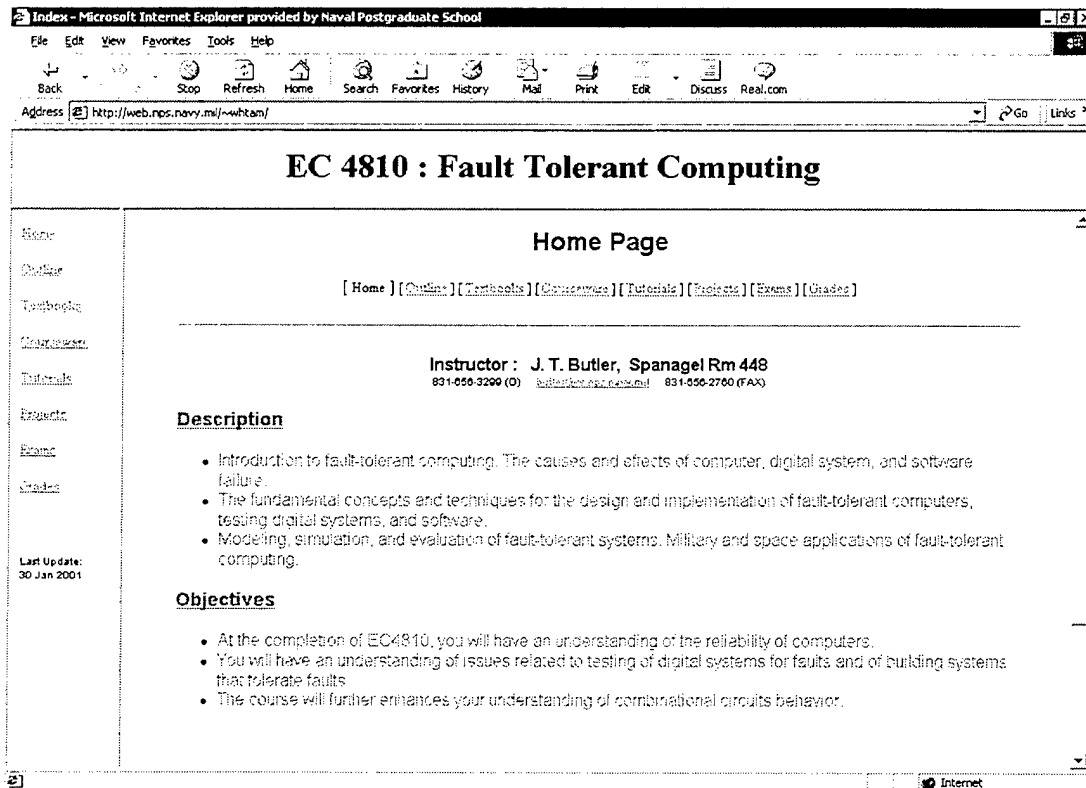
Index - Microsoft Internet Explorer provided by Naval Postgraduate School

File Edit View Favorites Tools Help

Back Stop Refresh Home Search Favorites History Mail Print Edit Discuss Real.com

Address http://web.nps.navy.mil/~whtam/ Go Links

EC 4810 : Fault Tolerant Computing

Home
Outline
Textbooks
Courseware
Tutorials
Projects
Exams
Grades

Last Update: 30 Jan 2001

Home Page

[ Home ] [ Outline ] [ Textbooks ] [ Courseware ] [ Tutorials ] [ Projects ] [ Exams ] [ Grades ]

Instructor : J. T. Butler, Spanagel Rm 448
831-656-3299 (O) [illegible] 831-656-2760 (FAX)

Description

• Introduction to fault-tolerant computing. The causes and effects of computer, digital system, and software failure.
• The fundamental concepts and techniques for the design and implementation of fault-tolerant computers, testing digital systems, and software.
• Modeling, simulation, and evaluation of fault-tolerant systems. Military and space applications of fault-tolerant computing.

Objectives

• At the completion of EC4810, you will have an understanding of the reliability of computers.
• You will have an understanding of issues related to testing of digital systems for faults and of building systems that tolerate faults.
• The course will further enhances your understanding of combinational circuits behavior.

Internet